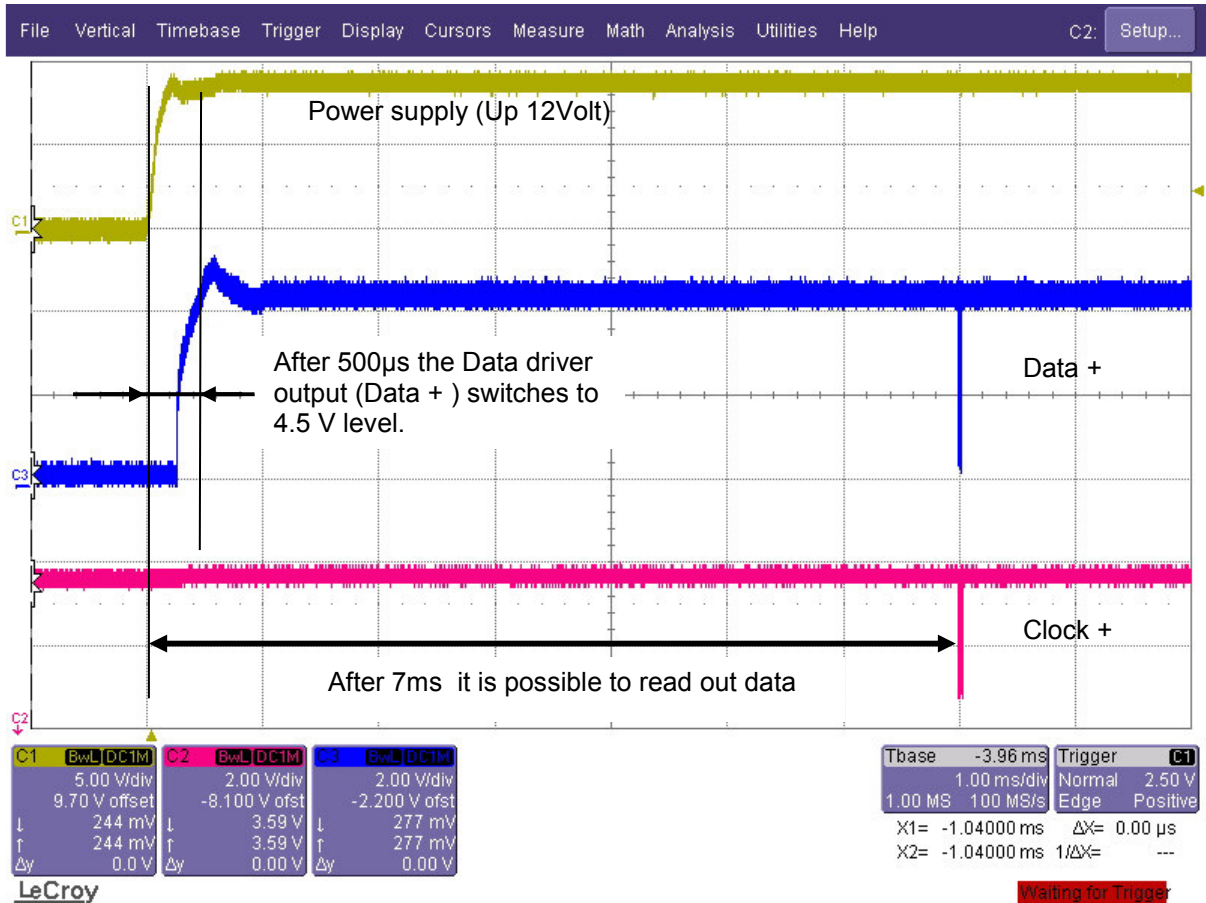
File Vertical Timebase Trigger Display Cursors Measure Math Analysis Utilities Help C2: Setup...

Power supply (Up 12Volt)

C1

After 500µs the Data driver output (Data + ) switches to 4.5 V level.

Data +

C3

Clock +

After 7ms it is possible to read out data

C2

| C1 BwL DC1M | C2 BwL DC1M | C3 BwL DC1M |
|---|---|---|
| 5.00 V/div | 2.00 V/div | 2.00 V/div |
| 9.70 V offset | -8.100 V ofst | -2.200 V ofst |
| ↓ 244 mV | ↓ 3.59 V | ↓ 277 mV |
| ↑ 244 mV | ↑ 3.59 V | ↑ 277 mV |
| Δy 0.0 V | Δy 0.00 V | Δy 0.00 V |

| Tbase | -3.96 ms | Trigger | C1 |
|---|---|---|---|
| | 1.00 ms/div | Normal | 2.50 V |
| 1.00 MS | 100 MS/s | Edge | Positive |

X1= -1.04000 ms ΔX= 0.00 µs
X2= -1.04000 ms 1/ΔX= ---

LeCroy

Waiting for Trigger